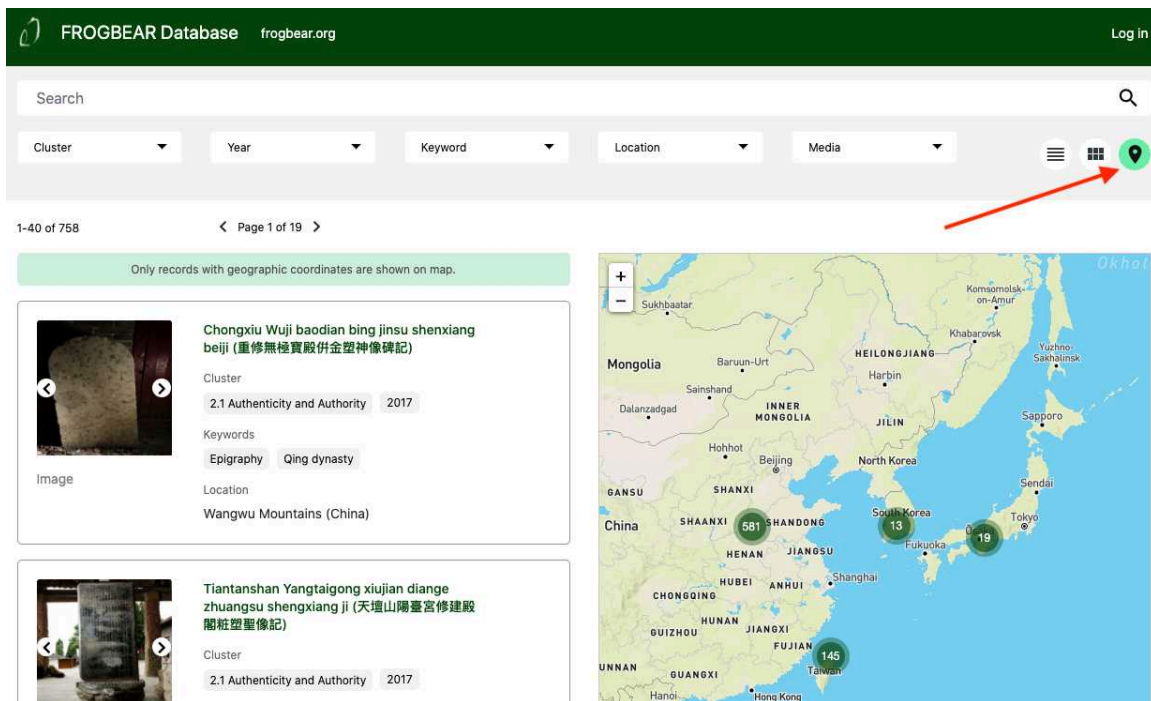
FROGBEAR Database frogbear.org

Log in

Search

Cluster

Year

Keyword

Location

Media

1-40 of 758

Page 1 of 19

Only records with geographic coordinates are shown on map.

Image

Chongxiu Wuji baodian bing jinsu shenxiang beiji (重修無極寶殿併金塑神像碑記)

Cluster

2.1 Authenticity and Authority

2017

Keywords

Epigraphy

Qing dynasty

Location

Wangwu Mountains (China)

Tiantanshan Yangtaigong xiujian diange zhuangsu shengxiang ji (天壇山陽臺宮修建殿閣粧塑聖像記)

Cluster

2.1 Authenticity and Authority

2017

+
−

Okhot

Sukhbaatar

Komsomolsk-on-Amur

Khabarovsk

Yuzhno-Sakhalinsk

Mongolia

Baruun-Urt

HEILONGJIANG

Harbin

Sainshand

Dalanzadgad

INNER MONGOLIA

JILIN

Sapporo

Hohhot

Beijing

North Korea

Sendai

GANSU

SHANXI

China

SHAANXI

581

SHANDONG

13

South Korea

Tokyo

19

Fukuoka

HENAN

JIANGSU

HUBEI

ANHUI

Shanghai

CHONGQING

HUNAN

JIANGXI

GUIZHOU

FUJIAN

145

Taiwan

UNNAN

GUANGXI

Hanoi

Hong Kong